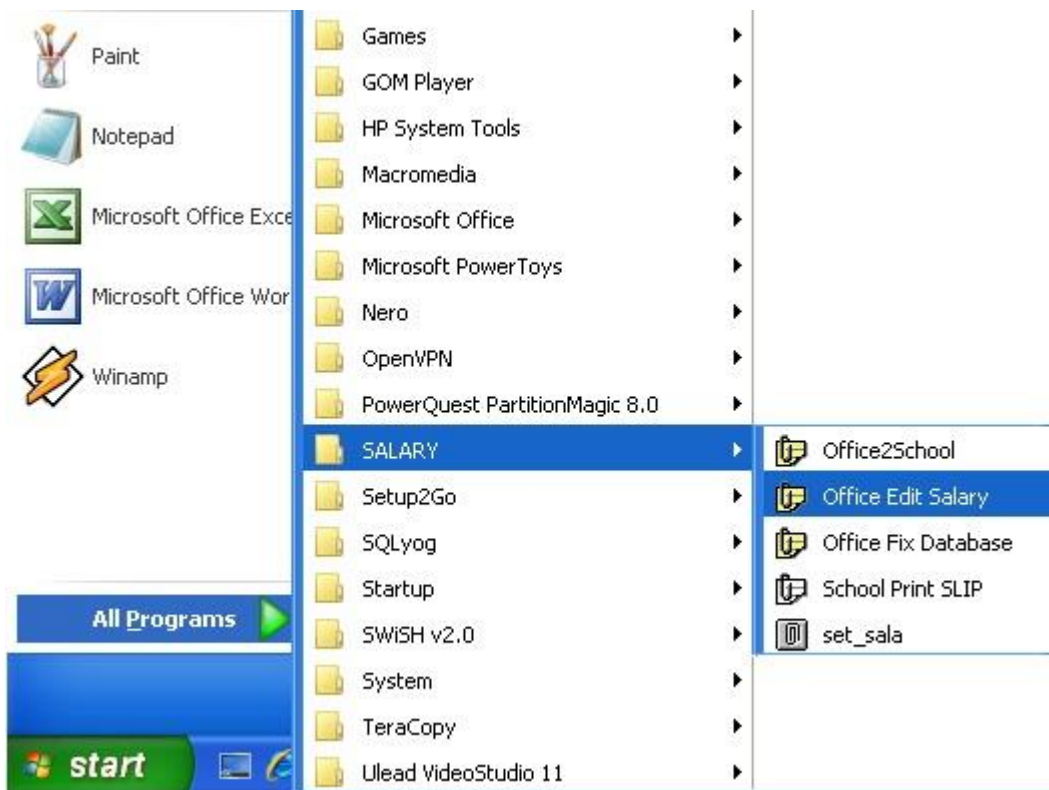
Paint
Notepad
Microsoft Office Exce
Microsoft Office Wor
Winamp

All Programs

start

Games
GOM Player
HP System Tools
Macromedia
Microsoft Office
Microsoft PowerToys
Nero
OpenVPN
PowerQuest PartitionMagic 8.0
SALARY
Setup2Go
SQLyog
Startup
SWiSH v2.0
System
TeraCopy
Ulead VideoStudio 11

Office2School
Office Edit Salary
Office Fix Database
School Print SLIP
set_sala